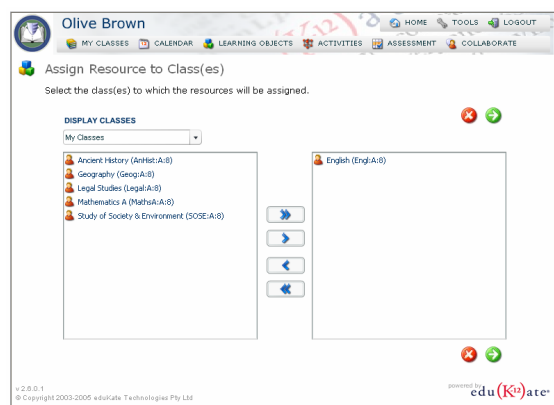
Olive Brown

HOME TOOLS LOGOUT

MY CLASSES CALENDAR LEARNING OBJECTS ACTIVITIES ASSESSMENT COLLABORATE

Assign Resource to Class(es)

Select the class(es) to which the resources will be assigned.

DISPLAY CLASSES

My Classes

Ancient History (AnHist:A:8)
Geography (Geog:A:8)
Legal Studies (Legal:A:8)
Mathematics A (MathsA:A:8)
Study of Society & Environment (SOSE:A:8)

English (Engl:A:8)

v 2.6.0.1
© Copyright 2003-2005 eduKate Technologies Pty Ltd

powered by edu(K12)ate